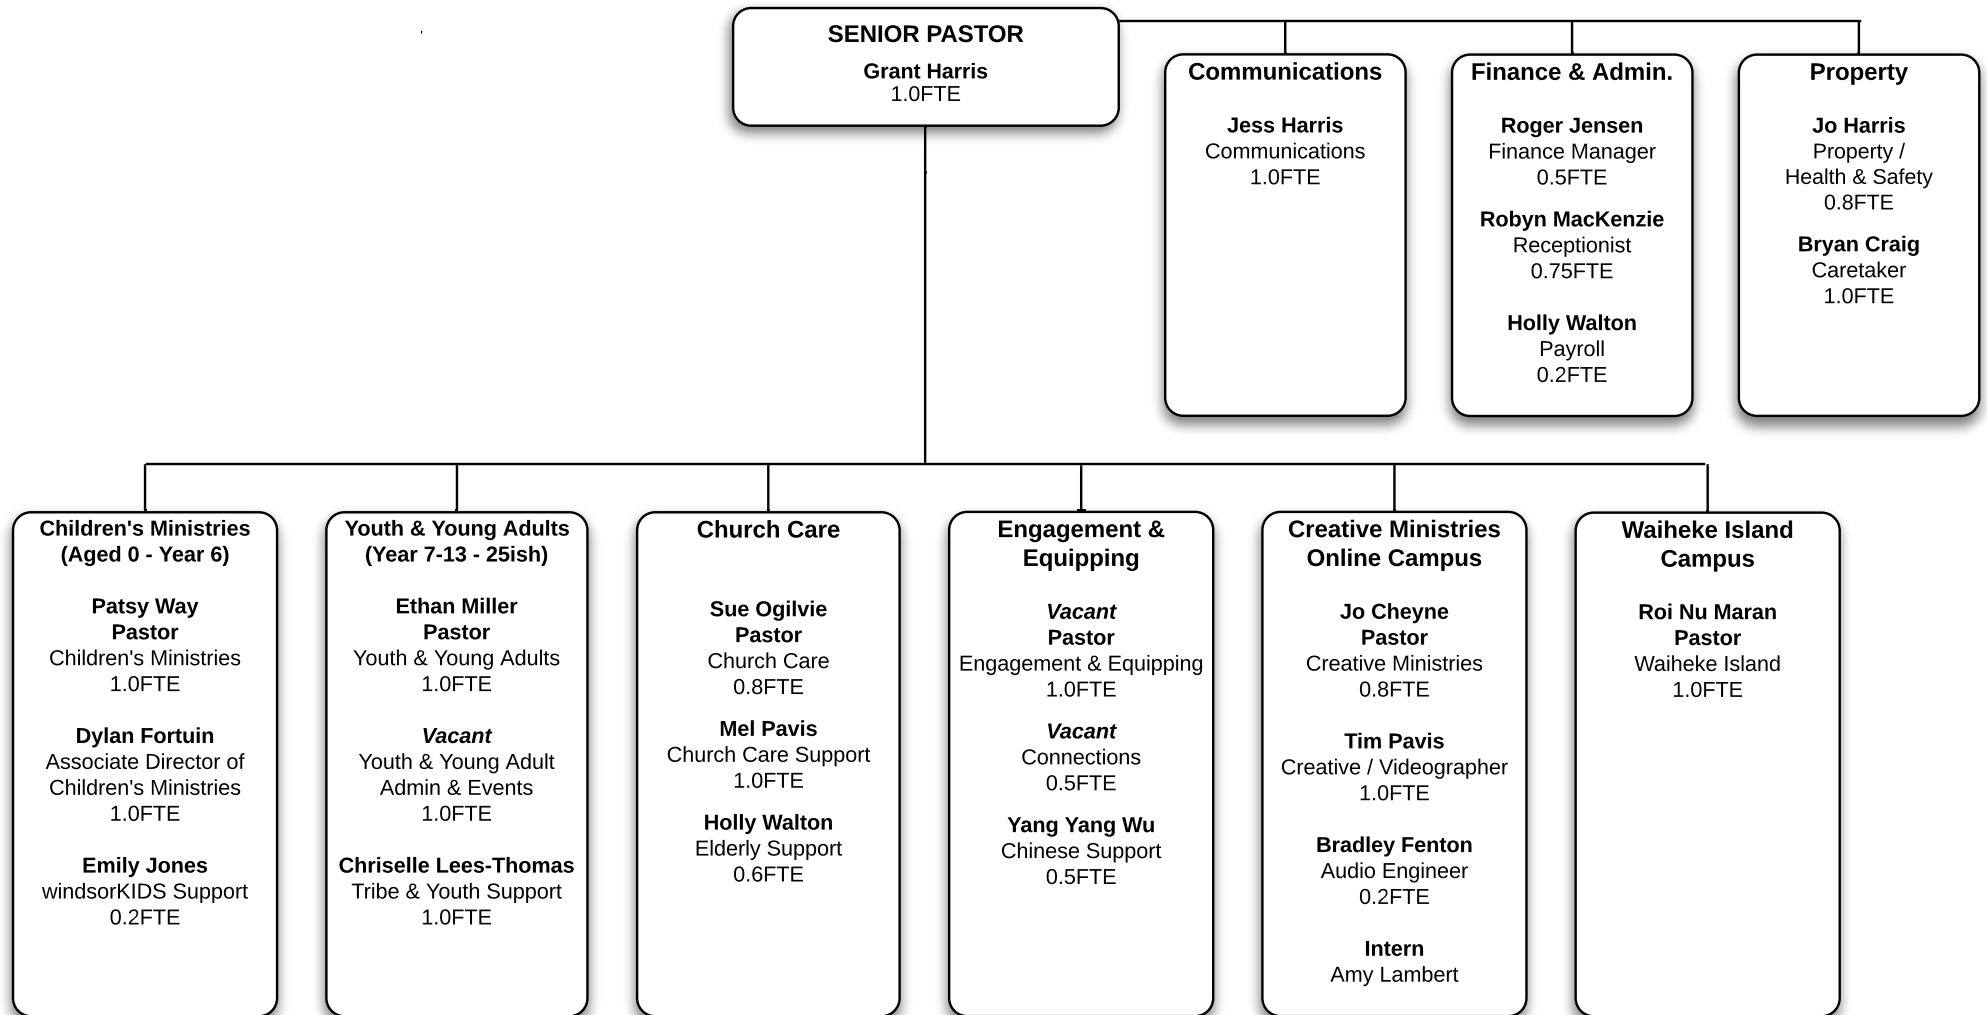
SENIOR PASTOR
Grant Harris
1.0FTE

Communications

Jess Harris
Communications
1.0FTE

Finance & Admin.

Roger Jensen
Finance Manager
0.5FTE

Robyn MacKenzie
Receptionist
0.75FTE

Holly Walton
Payroll
0.2FTE

Property

Jo Harris
Property /
Health & Safety
0.8FTE

Bryan Craig
Caretaker
1.0FTE

Children's Ministries
(Aged 0 - Year 6)

Patsy Way
Pastor
Children's Ministries
1.0FTE

Dylan Fortuin
Associate Director of Children's Ministries
1.0FTE

Emily Jones
windsorKIDS Support
0.2FTE

Youth & Young Adults
(Year 7-13 - 25ish)

Ethan Miller
Pastor
Youth & Young Adults
1.0FTE

*Vacant*
Youth & Young Adult Admin & Events
1.0FTE

Chriselle Lees-Thomas
Tribe & Youth Support
1.0FTE

Church Care

Sue Ogilvie
Pastor
Church Care
0.8FTE

Mel Pavis
Church Care Support
1.0FTE

Holly Walton
Elderly Support
0.6FTE

Engagement & Equipping

*Vacant*
Pastor
Engagement & Equipping
1.0FTE

*Vacant*
Connections
0.5FTE

Yang Yang Wu
Chinese Support
0.5FTE

Creative Ministries
Online Campus

Jo Cheyne
Pastor
Creative Ministries
0.8FTE

Tim Pavis
Creative / Videographer
1.0FTE

Bradley Fenton
Audio Engineer
0.2FTE

Intern
Amy Lambert

Waiheke Island Campus

Roi Nu Maran
Pastor
Waiheke Island
1.0FTE